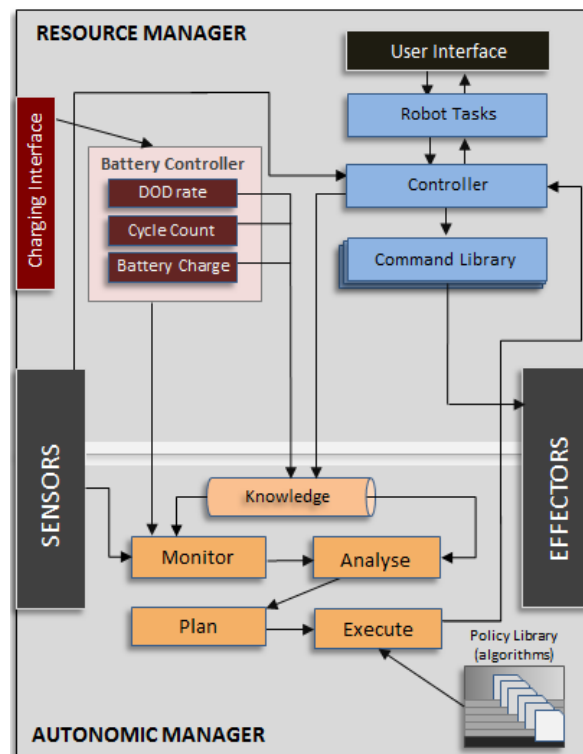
RESOURCE MANAGER

User Interface

Robot Tasks

Charging Interface

Battery Controller

DOD rate

Cycle Count

Battery Charge

Controller

Command Library

SENSORS

EFFECTORS

Knowledge

Monitor

Analyse

Plan

Execute

Policy Library (algorithms)

AUTONOMIC MANAGER